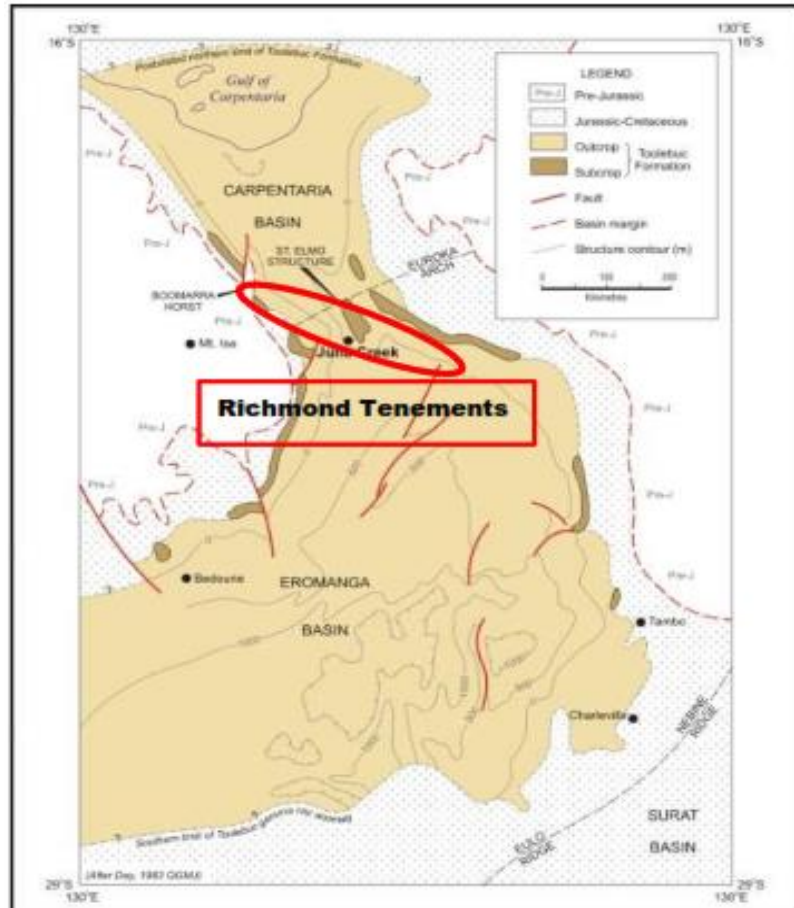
130°E
16°S

130°E
16°S

Probable northern limit of Toolebuc Formation

Gulf of Carpentaria

LEGEND

| Pre-J | Pre-Jurassic |
|---|---|
| | Jurassic-Cretaceous |
| | Outcrop |
| | Subcrop |
| | Fault |
| | Basin margin |
| | Structure contour (m) |

Toolebuc Formation

0 100 200
Kilometres

CARPENTARIA BASIN

Pre-J

ST. ELMO STRUCTURE

EUROKA ARCH

BOOMARRA HORST

Mt. Isa

Julia Creek

Richmond Tenements

Pre-J

Pre-J

EROMANGA BASIN

Boulia

Tambo

Charleville

NEBINE RIDGE

EULO RIDGE

SURAT BASIN

Southern limit of Toolebuc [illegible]

(After Day, 1983 GGMJ)

29°S
130°E

29°S
130°E